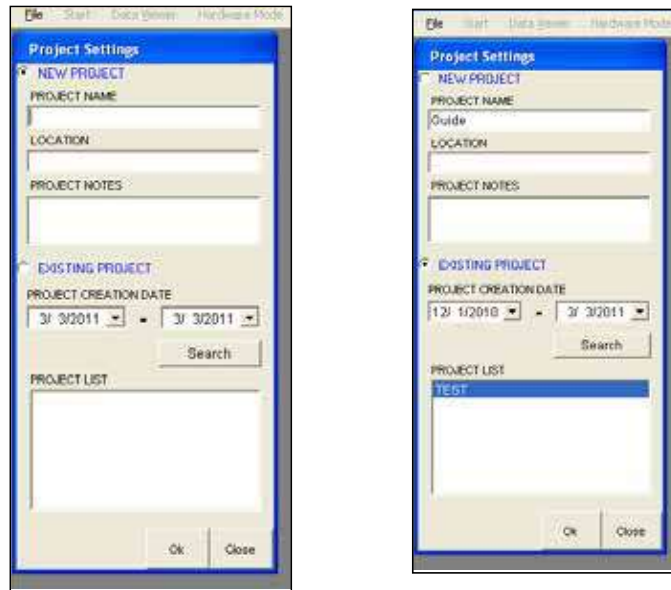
File Start Data Viewer Hardware Mode

Project Settings

NEW PROJECT

PROJECT NAME

LOCATION

PROJECT NOTES

EXISTING PROJECT

PROJECT CREATION DATE

3/ 3/2011 - 3/ 3/2011

Search

PROJECT LIST

Ok Close

File Start Data Viewer Hardware Mode

Project Settings

NEW PROJECT

PROJECT NAME

Guide

LOCATION

PROJECT NOTES

EXISTING PROJECT

PROJECT CREATION DATE

12/ 1/2010 - 3/ 3/2011

Search

PROJECT LIST

TEST

Ok Close